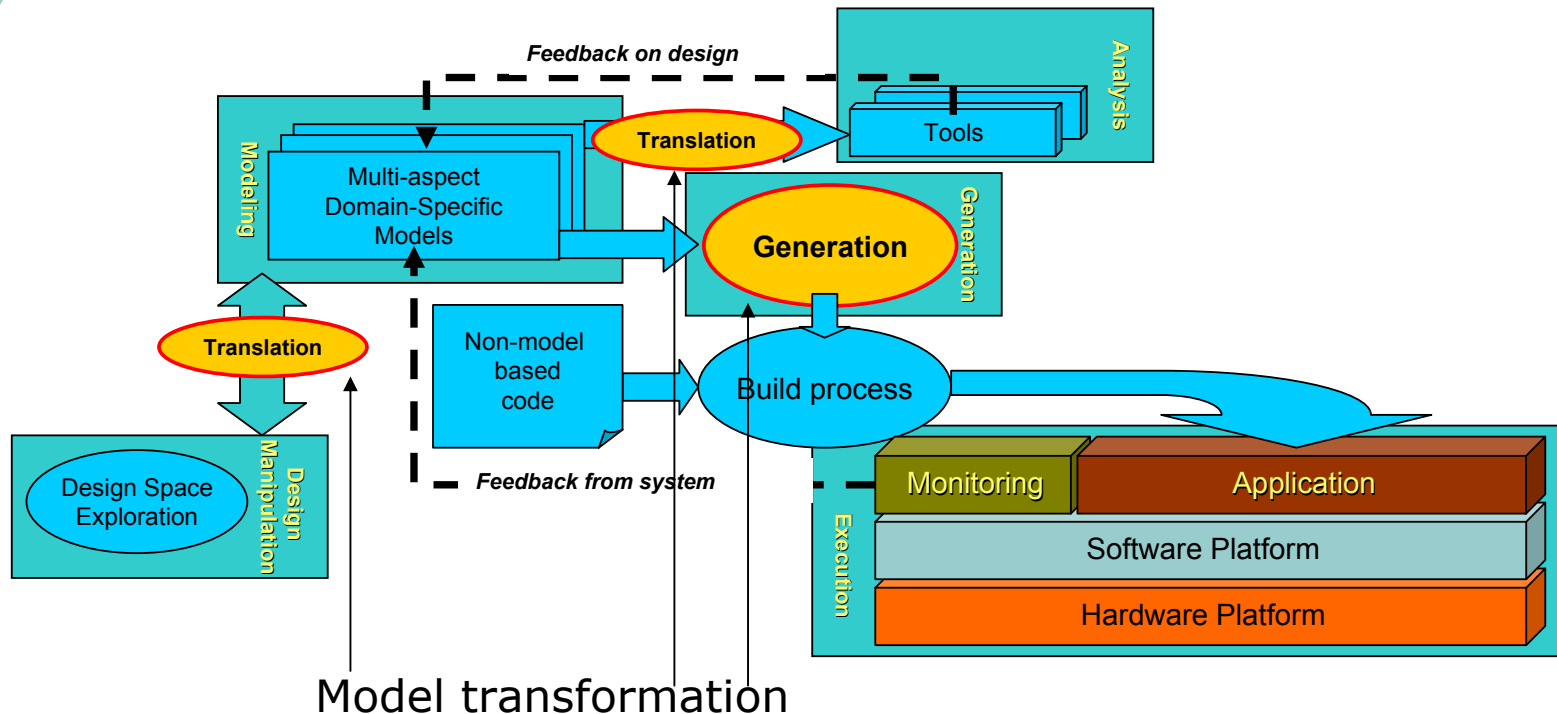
Feedback on design

Analysis

Tools

Translation

Modeling

Multi-aspect Domain-Specific Models

Generation

Generation

Translation

Non-model based code

Build process

Design Space Exploration

Design Manipulation

Feedback from system

Monitoring

Application

Execution

Software Platform

Hardware Platform

Model transformation